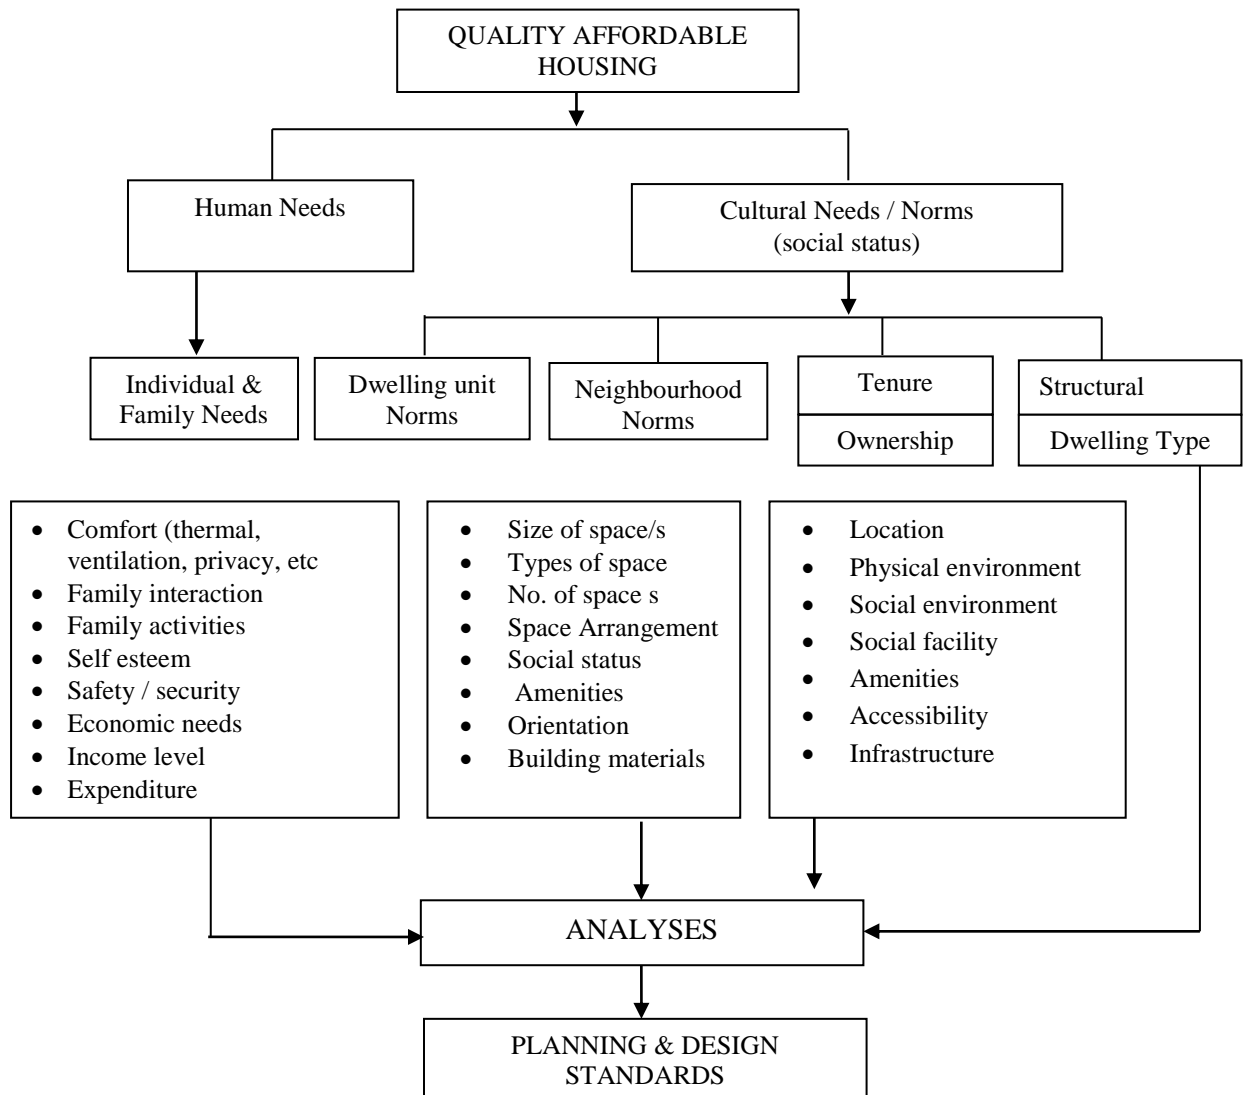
QUALITY AFFORDABLE HOUSING

Human Needs

Cultural Needs / Norms (social status)

Individual & Family Needs

Dwelling unit Norms

Neighbourhood Norms

Tenure

Ownership

Structural

Dwelling Type

- Comfort (thermal, ventilation, privacy, etc
- Family interaction
- Family activities
- Self esteem
- Safety / security
- Economic needs
- Income level
- Expenditure

- Size of space/s
- Types of space
- No. of space s
- Space Arrangement
- Social status
- Amenities
- Orientation
- Building materials

- Location
- Physical environment
- Social environment
- Social facility
- Amenities
- Accessibility
- Infrastructure

ANALYSES

PLANNING & DESIGN STANDARDS